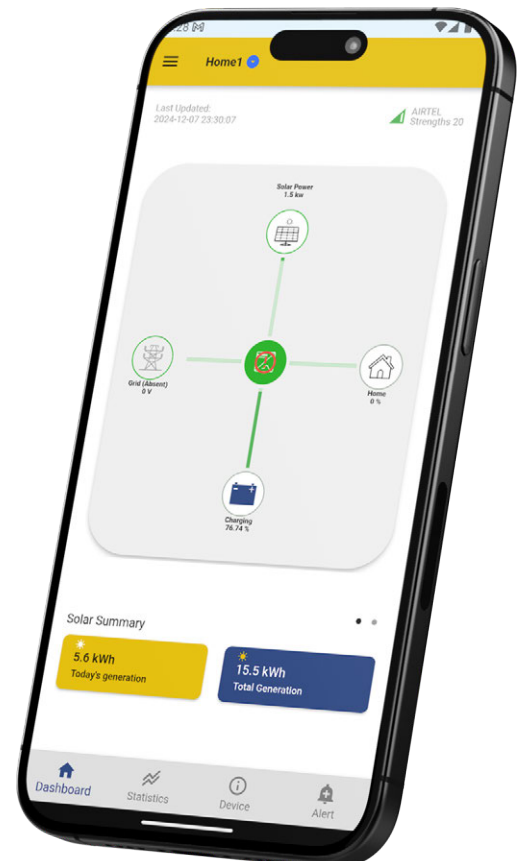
Home1

Last Updated:
2024-12-07 23:30:07

AIRTEL
Strengths 20

Solar Power
1.5 kw

Grid (Absent)
0 V

Home
0 %

Charging
76.74 %

Solar Summary

5.6 kWh
Today's generation

15.5 kWh
Total Generation

Dashboard
Statistics
Device
Alert